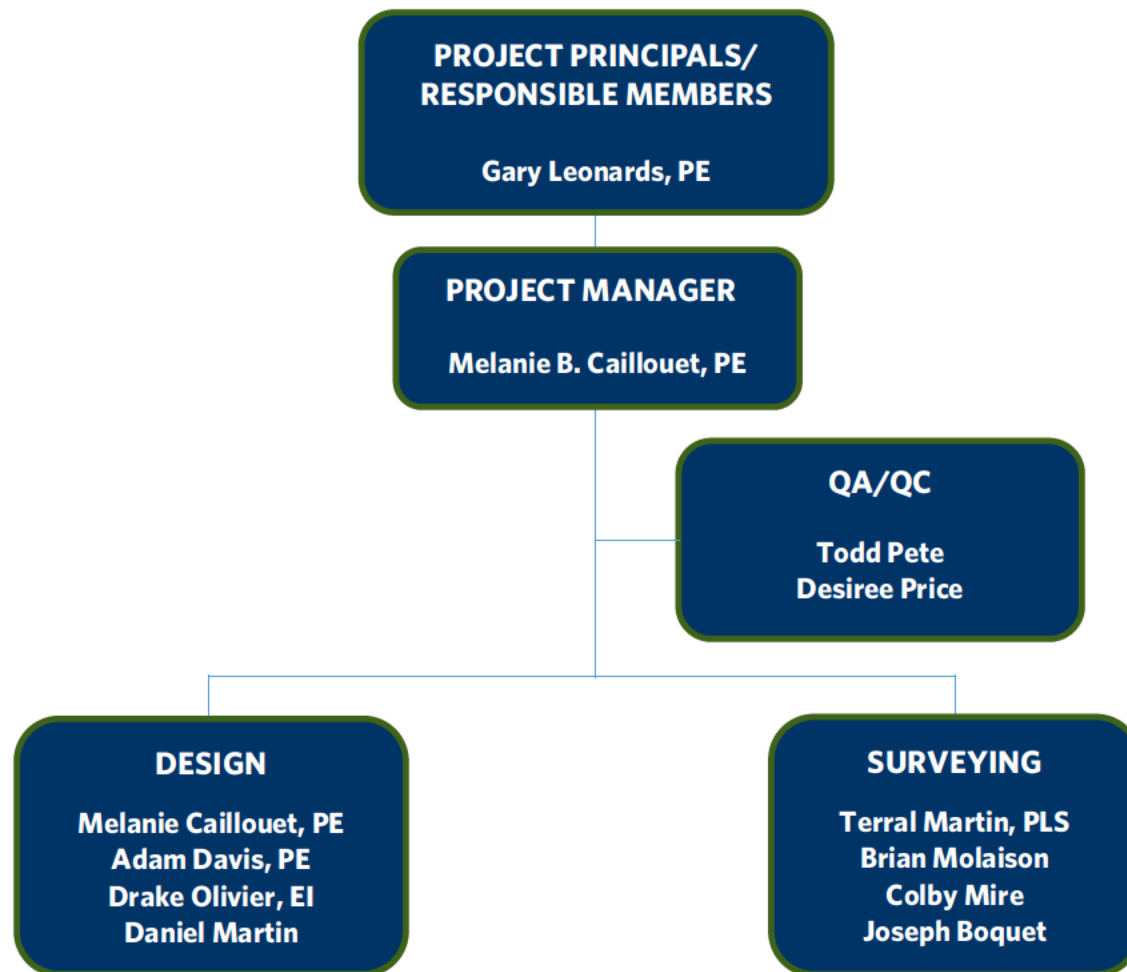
PROJECT PRINCIPALS/
RESPONSIBLE MEMBERS

Gary Leonards, PE

PROJECT MANAGER

Melanie B. Caillouet, PE

QA/QC

Todd Pete
Desiree Price

DESIGN

Melanie Caillouet, PE
Adam Davis, PE
Drake Olivier, EI
Daniel Martin

SURVEYING

Terral Martin, PLS
Brian Molaison
Colby Mire
Joseph Boquet